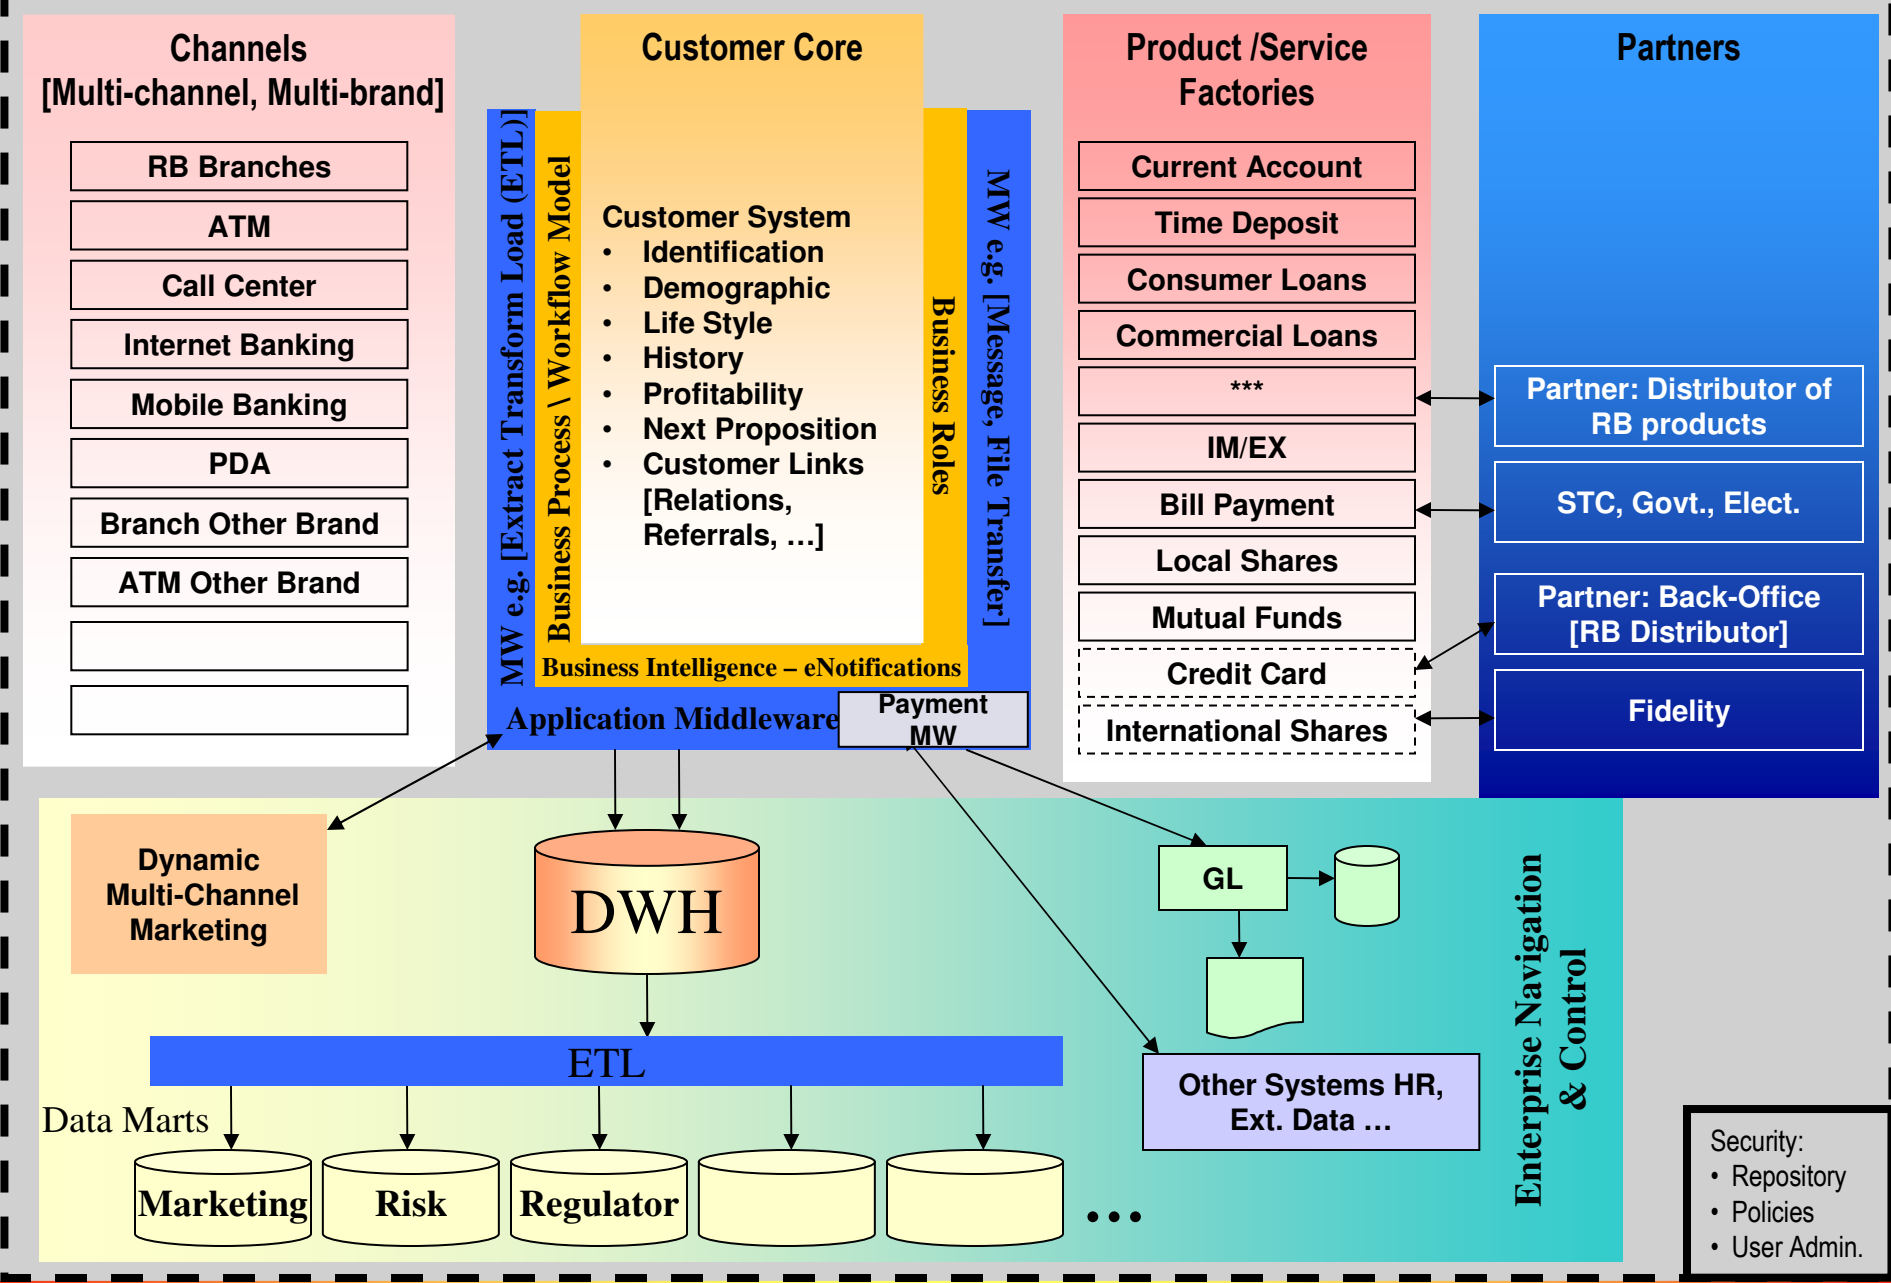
Channels
[Multi-channel, Multi-brand]

RB Branches
ATM
Call Center
Internet Banking
Mobile Banking
PDA
Branch Other Brand
ATM Other Brand

Customer Core

MW e.g. [Extract Transform Load (ETL)]
Business Process \ Workflow Model

Customer System
• Identification
• Demographic
• Life Style
• History
• Profitability
• Next Proposition
• Customer Links [Relations, Referrals, …]

Business Roles
MW e.g. [Message, File Transfer]

Business Intelligence – eNotifications
Application Middleware
Payment MW

Product /Service Factories

Current Account
Time Deposit
Consumer Loans
Commercial Loans
***
IM/EX
Bill Payment
Local Shares
Mutual Funds
Credit Card
International Shares

Partners

Partner: Distributor of RB products
STC, Govt., Elect.
Partner: Back-Office [RB Distributor]
Fidelity

Dynamic Multi-Channel Marketing

DWH

GL

ETL

Other Systems HR, Ext. Data …

Data Marts

Marketing
Risk
Regulator
…

Enterprise Navigation & Control

Security:
• Repository
• Policies
• User Admin.